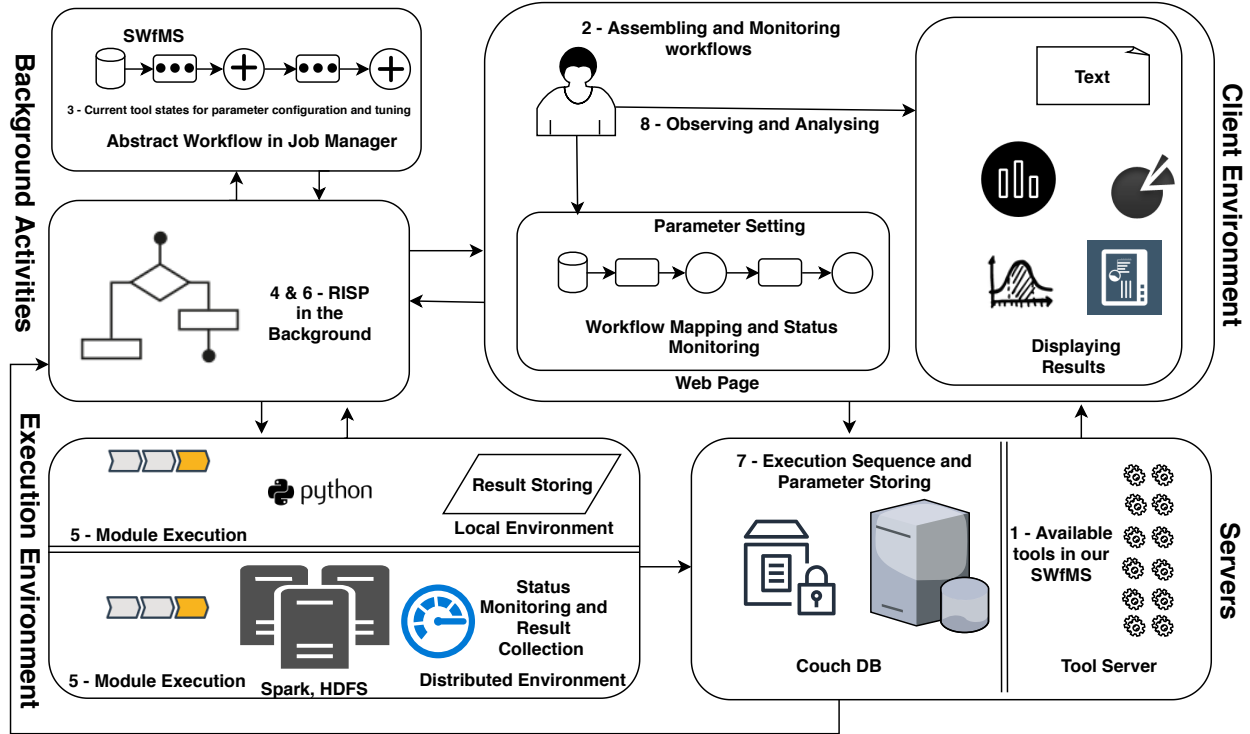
Background Activities

SWfMS

3 - Current tool states for parameter configuration and tuning

Abstract Workflow in Job Manager

4 & 6 - RISP in the Background

2 - Assembling and Monitoring workflows

8 - Observing and Analysing

Parameter Setting

Workflow Mapping and Status Monitoring

Web Page

Text

Displaying Results

Client Environment

Execution Environment

python

Result Storing

Local Environment

5 - Module Execution

5 - Module Execution

Spark, HDFS

Status Monitoring and Result Collection

Distributed Environment

7 - Execution Sequence and Parameter Storing

Couch DB

1 - Available tools in our SWfMS

Tool Server

Servers